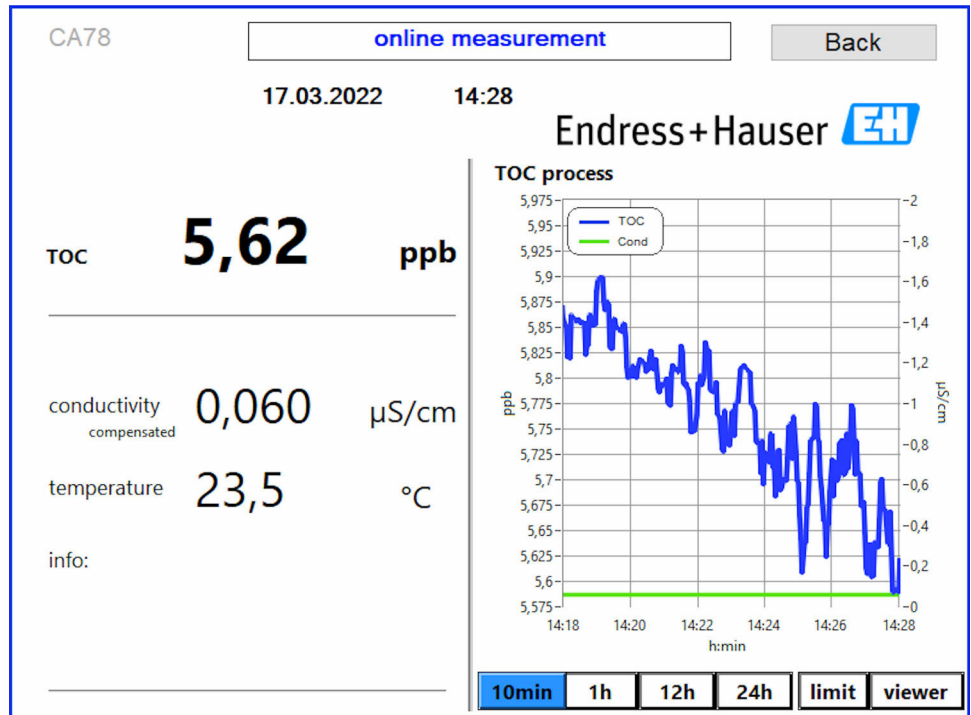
CA78

online measurement

Back

17.03.2022 14:28

Endress+Hauser

TOC 5,62 ppb

conductivity compensated 0,060 µS/cm

temperature 23,5 °C

info:

TOC process

TOC
Cond

5,975
5,95
5,925
5,9
5,875
5,85
5,825
5,8
5,775
5,75
5,725
5,7
5,675
5,65
5,625
5,6
5,575

ppb

2
1,8
1,6
1,4
1,2
1
0,8
0,6
0,4
0,2
0

µS/cm

14:18 14:20 14:22 14:24 14:26 14:28
h:min

10min | 1h | 12h | 24h | limit | viewer